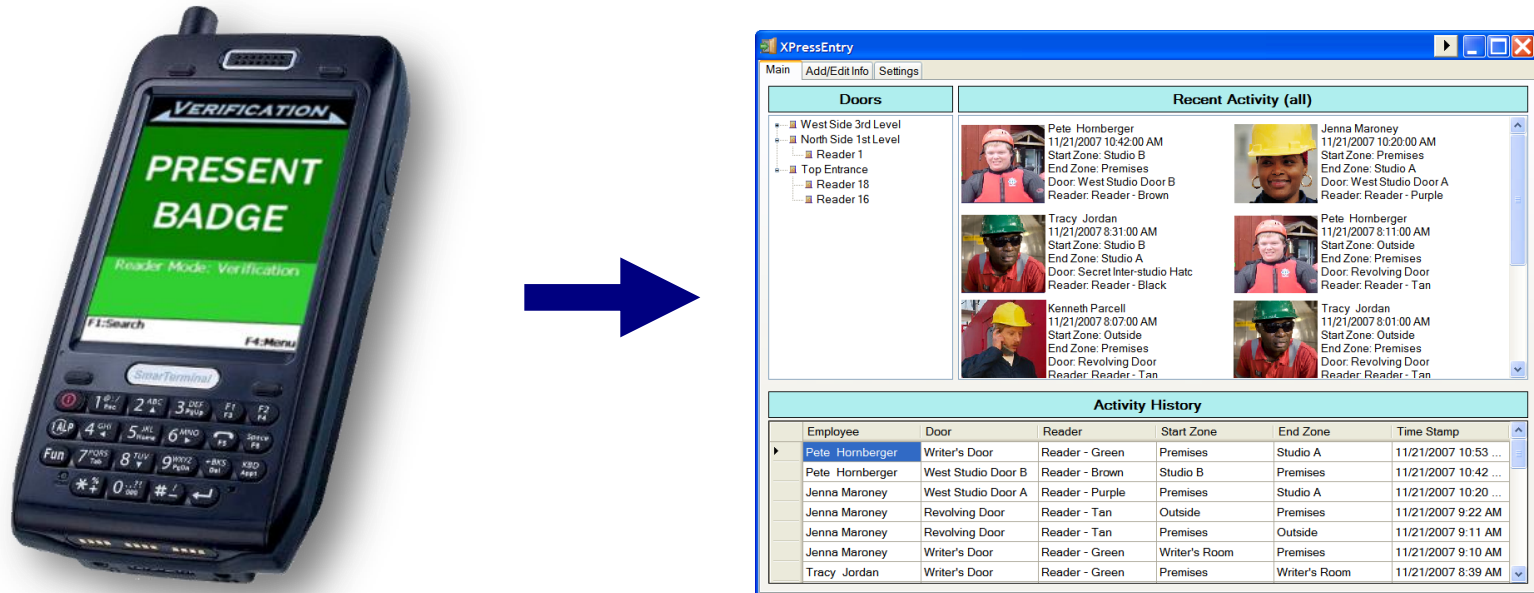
VERIFICATION

PRESENT BADGE

Reader Mode: Verification

F1:Search

F4:Menu

SmarTerminal

XPressEntry

Main | Add/Edit Info | Settings

Doors

West Side 3rd Level
North Side 1st Level
Reader 1
Top Entrance
Reader 18
Reader 16

Recent Activity (all)

Pete Hornberger
11/21/2007 10:42:00 AM
Start Zone: Studio B
End Zone: Premises
Door: West Studio Door B
Reader: Reader - Brown

Jenna Maroney
11/21/2007 10:20:00 AM
Start Zone: Premises
End Zone: Studio A
Door: West Studio Door A
Reader: Reader - Purple

Tracy Jordan
11/21/2007 8:31:00 AM
Start Zone: Studio B
End Zone: Studio A
Door: Secret Inter-studio Hatc
Reader: Reader - Black

Pete Hornberger
11/21/2007 8:11:00 AM
Start Zone: Outside
End Zone: Premises
Door: Revolving Door
Reader: Reader - Tan

Kenneth Parcell
11/21/2007 8:07:00 AM
Start Zone: Outside
End Zone: Premises
Door: Revolving Door
Reader: Reader - Tan

Tracy Jordan
11/21/2007 8:01:00 AM
Start Zone: Outside
End Zone: Premises
Door: Revolving Door
Reader: Reader - Tan

Activity History

| Employee | Door | Reader | Start Zone | End Zone | Time Stamp |
|---|---|---|---|---|---|
| Pete Hornberger | Writer's Door | Reader - Green | Premises | Studio A | 11/21/2007 10:53 ... |
| Pete Hornberger | West Studio Door B | Reader - Brown | Studio B | Premises | 11/21/2007 10:42 ... |
| Jenna Maroney | West Studio Door A | Reader - Purple | Premises | Studio A | 11/21/2007 10:20 ... |
| Jenna Maroney | Revolving Door | Reader - Tan | Outside | Premises | 11/21/2007 9:22 AM |
| Jenna Maroney | Revolving Door | Reader - Tan | Premises | Outside | 11/21/2007 9:11 AM |
| Jenna Maroney | Writer's Door | Reader - Green | Writer's Room | Premises | 11/21/2007 9:10 AM |
| Tracy Jordan | Writer's Door | Reader - Green | Premises | Writer's Room | 11/21/2007 8:39 AM |